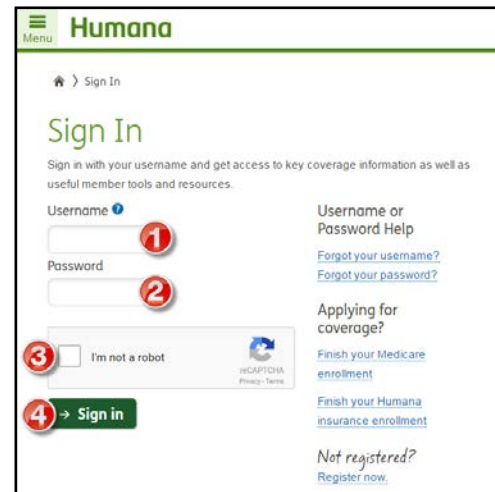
Menu Humana

Sign In

Sign In

Sign in with your username and get access to key coverage information as well as useful member tools and resources.

Username

1

Password

2

3 I'm not a robot reCAPTCHA Privacy - Terms

4 → Sign in

Username or Password Help

Forgot your username?

Forgot your password?

Applying for coverage?

Finish your Medicare enrollment

Finish your Humana insurance enrollment

Not registered?

Register now.